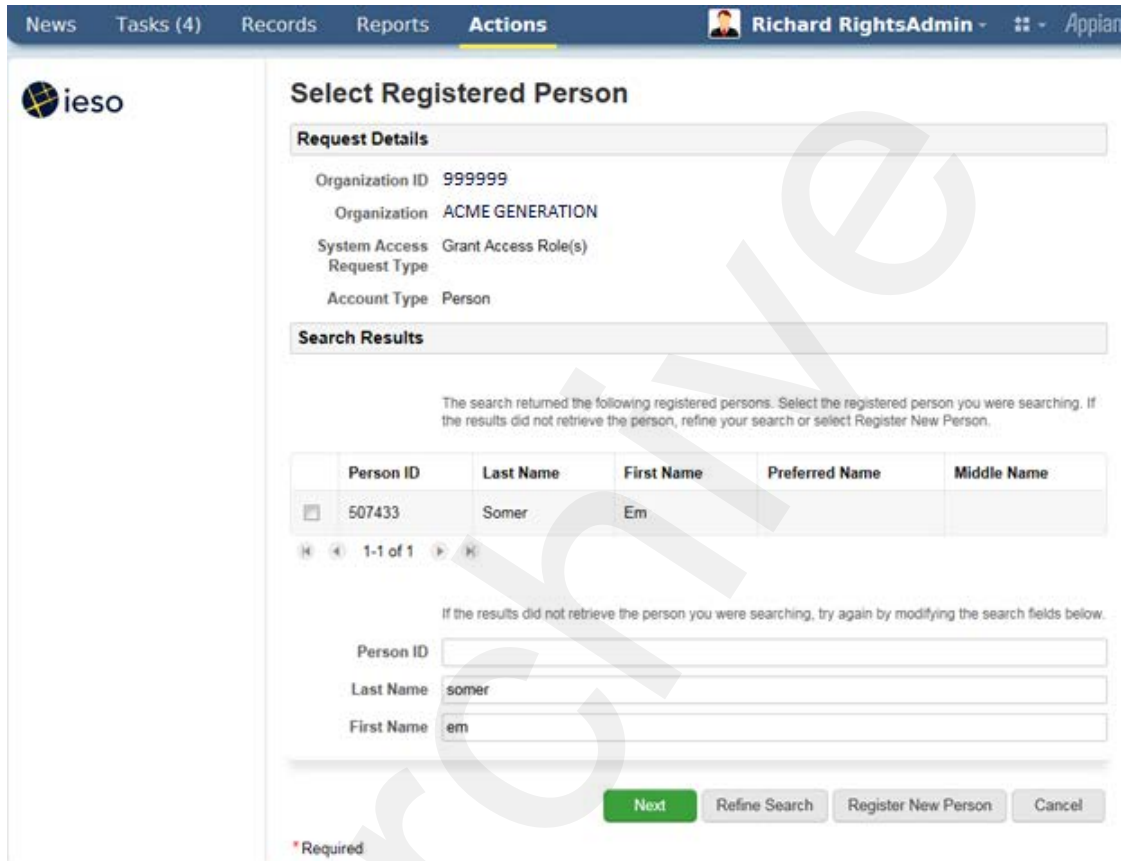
News Tasks (4) Records Reports Actions Richard RightsAdmin Appian

ieso

Select Registered Person

Request Details

Organization ID 999999

Organization ACME GENERATION

System Access Request Type Grant Access Role(s)

Account Type Person

Search Results

The search returned the following registered persons. Select the registered person you were searching. If the results did not retrieve the person, refine your search or select Register New Person.

| | Person ID | Last Name | First Name | Preferred Name | Middle Name |
|---|---|---|---|---|---|
| | 507433 | Somer | Em | | |

1-1 of 1

If the results did not retrieve the person you were searching, try again by modifying the search fields below.

Person ID

Last Name somer

First Name em

Next Refine Search Register New Person Cancel

* Required

Archive